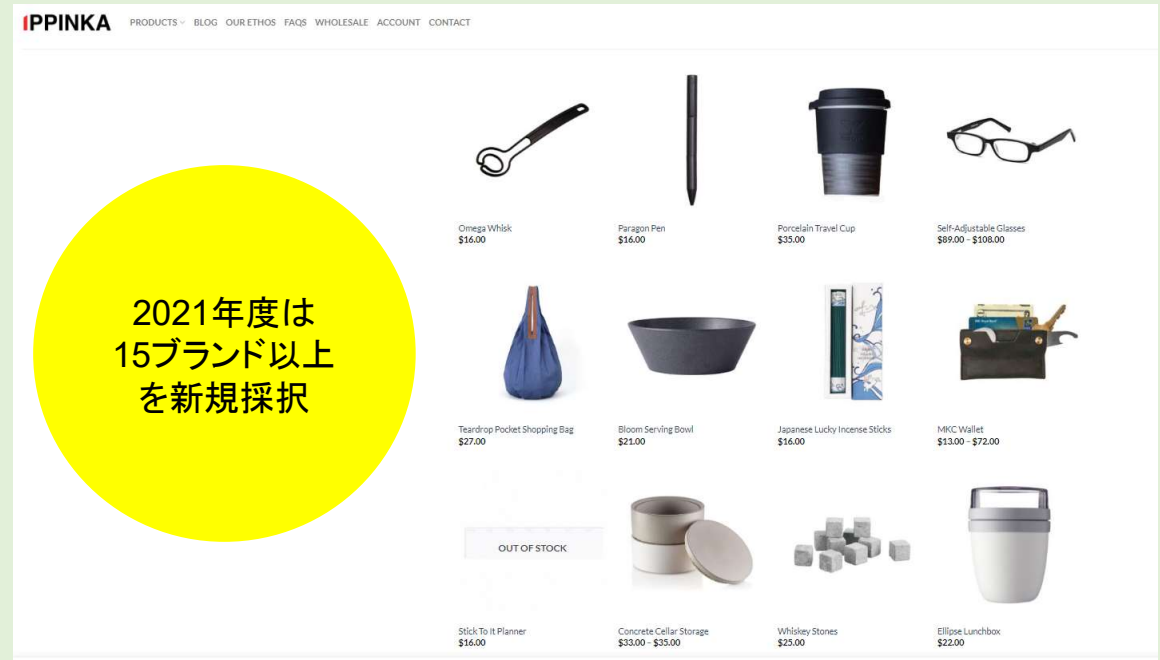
IPPINKA PRODUCTS BLOG OUR ETHOS FAQS WHOLESALE ACCOUNT CONTACT

2021年度は
15ブランド以上
を新規採択

Omega Whisk
$16.00

Paragon Pen
$16.00

Porcelain Travel Cup
$35.00

Self-Adjustable Glasses
$89.00 – $108.00

Teardrop Pocket Shopping Bag
$27.00

Bloom Serving Bowl
$21.00

Japanese Lucky Incense Sticks
$16.00

MKC Wallet
$13.00 – $72.00

OUT OF STOCK

Stick To It Planner
$16.00

Concrete Cellar Storage
$33.00 – $35.00

Whiskey Stones
$25.00

Ellipse Lunchbox
$22.00